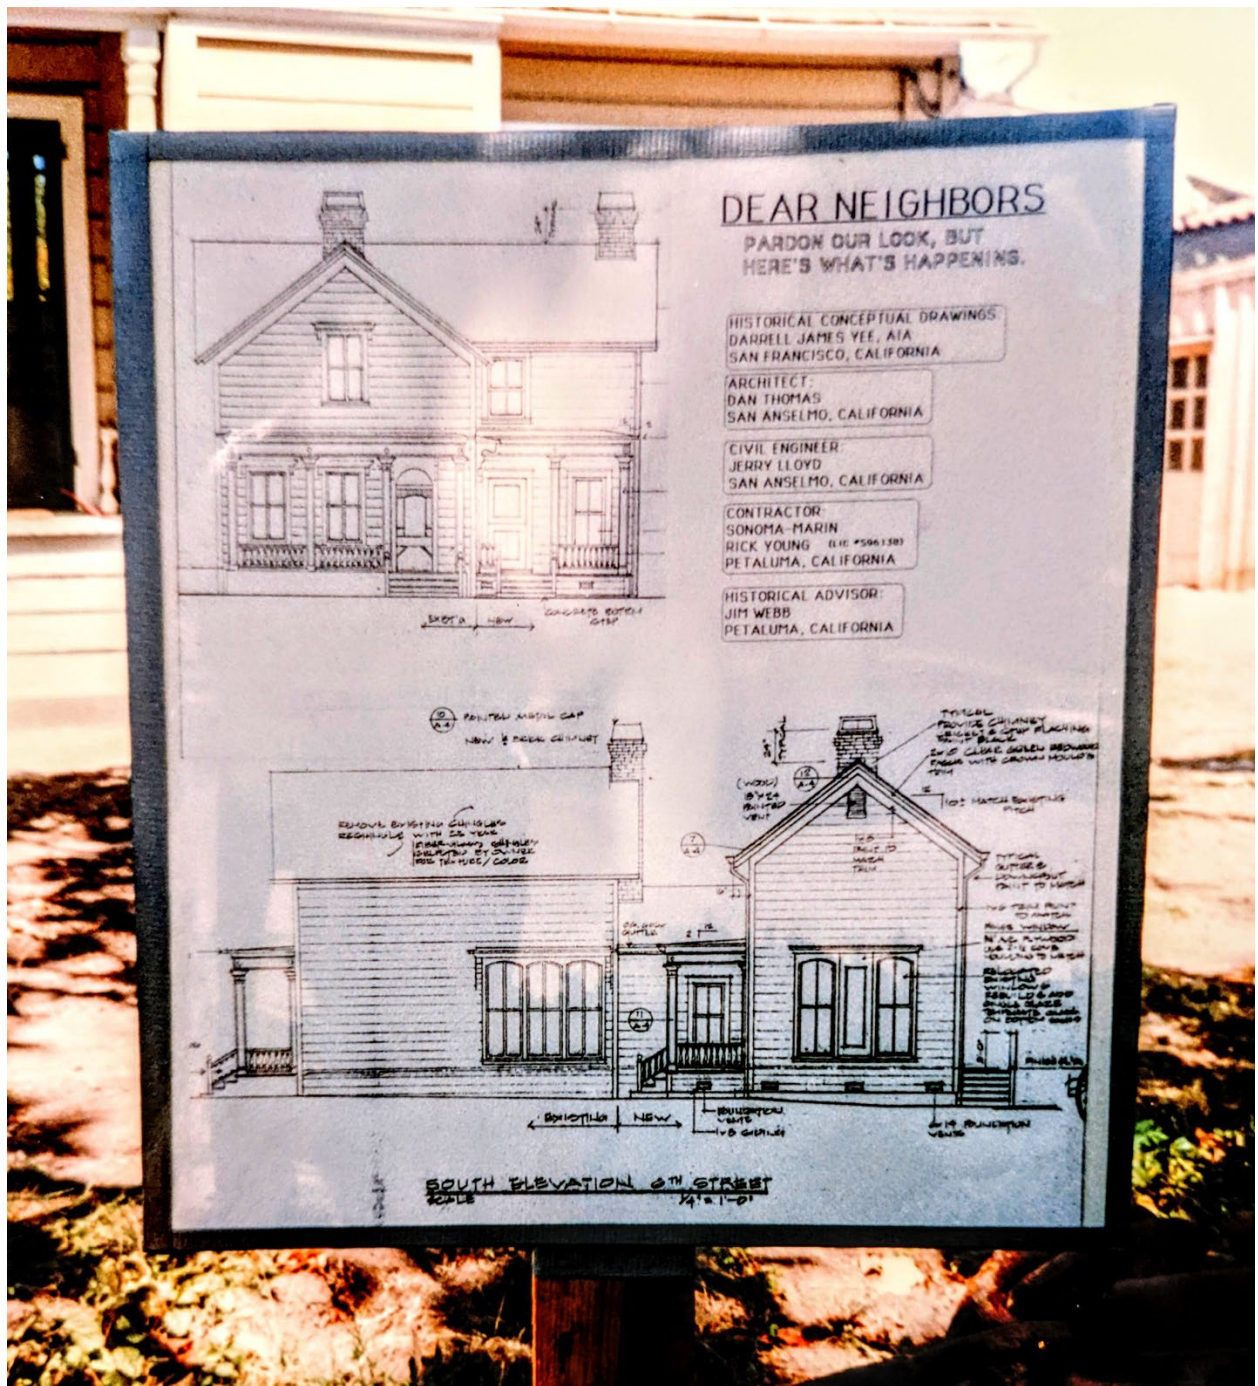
DEAR NEIGHBORS
PARDON OUR LOOK, BUT HERE'S WHAT'S HAPPENING.

HISTORICAL CONCEPTUAL DRAWINGS
DARRELL JAMES YEE, AIA
SAN FRANCISCO, CALIFORNIA

ARCHITECT:
DAN THOMAS
SAN ANSELMO, CALIFORNIA

CIVIL ENGINEER
JERRY LLOYD
SAN ANSELMO, CALIFORNIA

CONTRACTOR:
SONOMA-MARIN
RICK YOUNG (LIC #596138)
PETALUMA, CALIFORNIA

HISTORICAL ADVISOR:
JIM WEBB
PETALUMA, CALIFORNIA

EXIST'G | NEW | CONCRETE BOTTOM STEP

PAINTED METAL CAP
NEW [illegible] BRICK CHIMNEY

REMOVE EXISTING SHINGLES REROOF WITH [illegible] YEAR FIBERGLASS SHINGLES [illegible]

(WOOD) 8"X24" PAINTED VENT

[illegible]

EXISTING | NEW | FOUNDATION VENTS | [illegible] SIDING

SOUTH ELEVATION 6TH STREET
SCALE 1/4" = 1'-0"